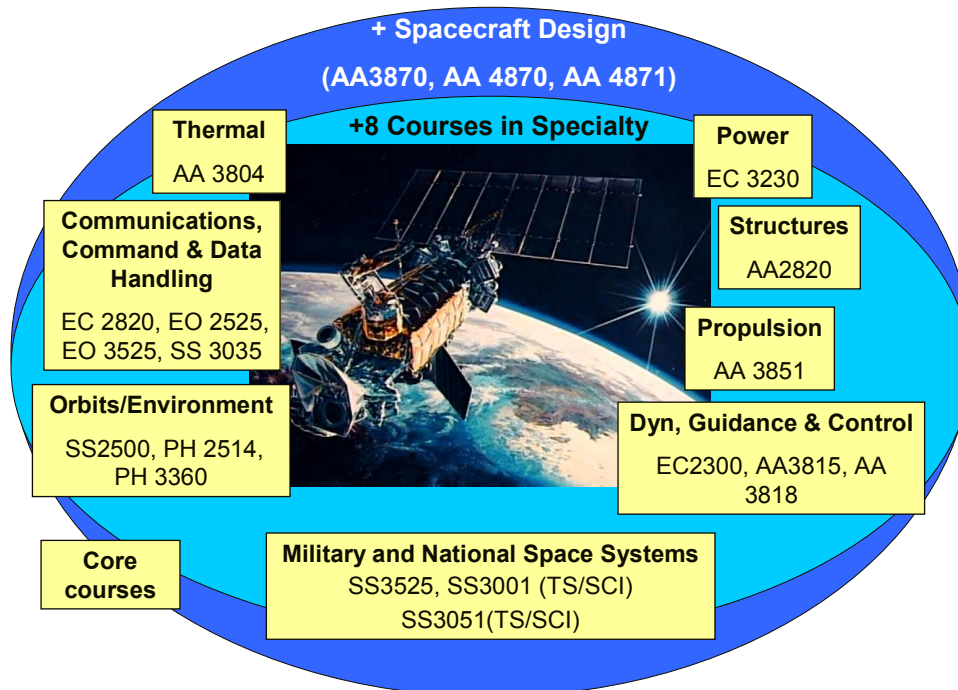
+ Spacecraft Design

(AA3870, AA 4870, AA 4871)

+8 Courses in Specialty

Thermal

AA 3804

Power

EC 3230

Communications, Command & Data Handling

EC 2820, EO 2525, EO 3525, SS 3035

Structures

AA2820

Propulsion

AA 3851

Orbits/Environment

SS2500, PH 2514, PH 3360

Dyn, Guidance & Control

EC2300, AA3815, AA 3818

Core courses

Military and National Space Systems

SS3525, SS3001 (TS/SCI)

SS3051(TS/SCI)